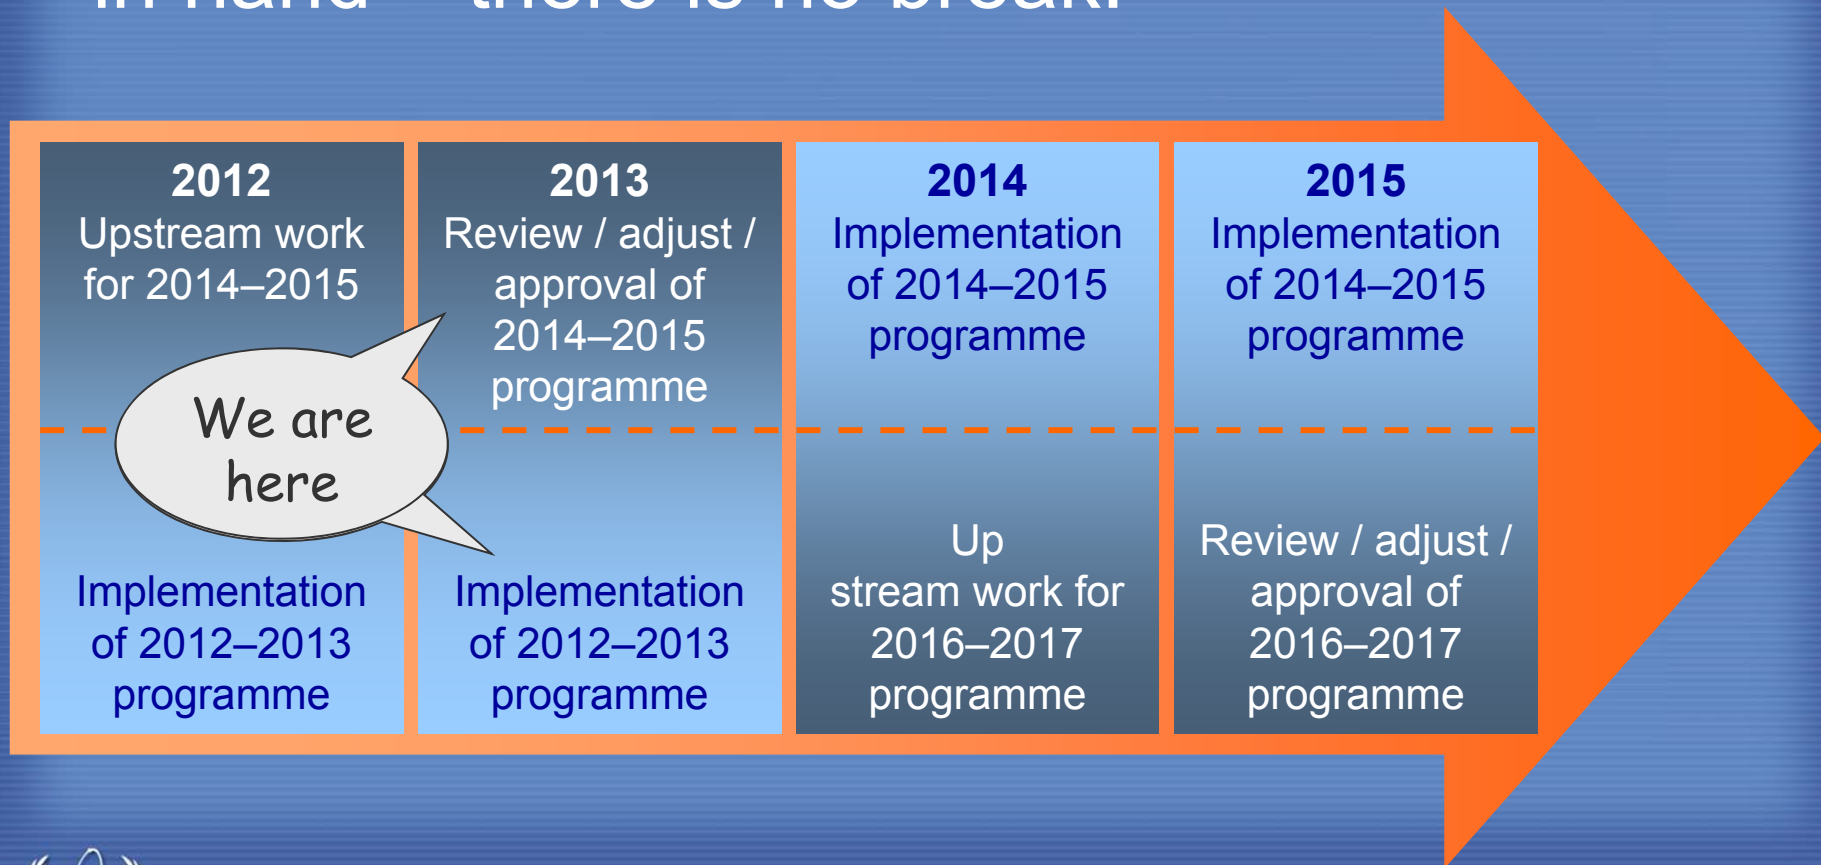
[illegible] there is no break!

2012
Upstream work for 2014–2015

2013
Review / adjust / approval of 2014–2015 programme

2014
Implementation of 2014–2015 programme

2015
Implementation of 2014–2015 programme

We are here

Implementation of 2012–2013 programme

Implementation of 2012–2013 programme

Up stream work for 2016–2017 programme

Review / adjust / approval of 2016–2017 programme